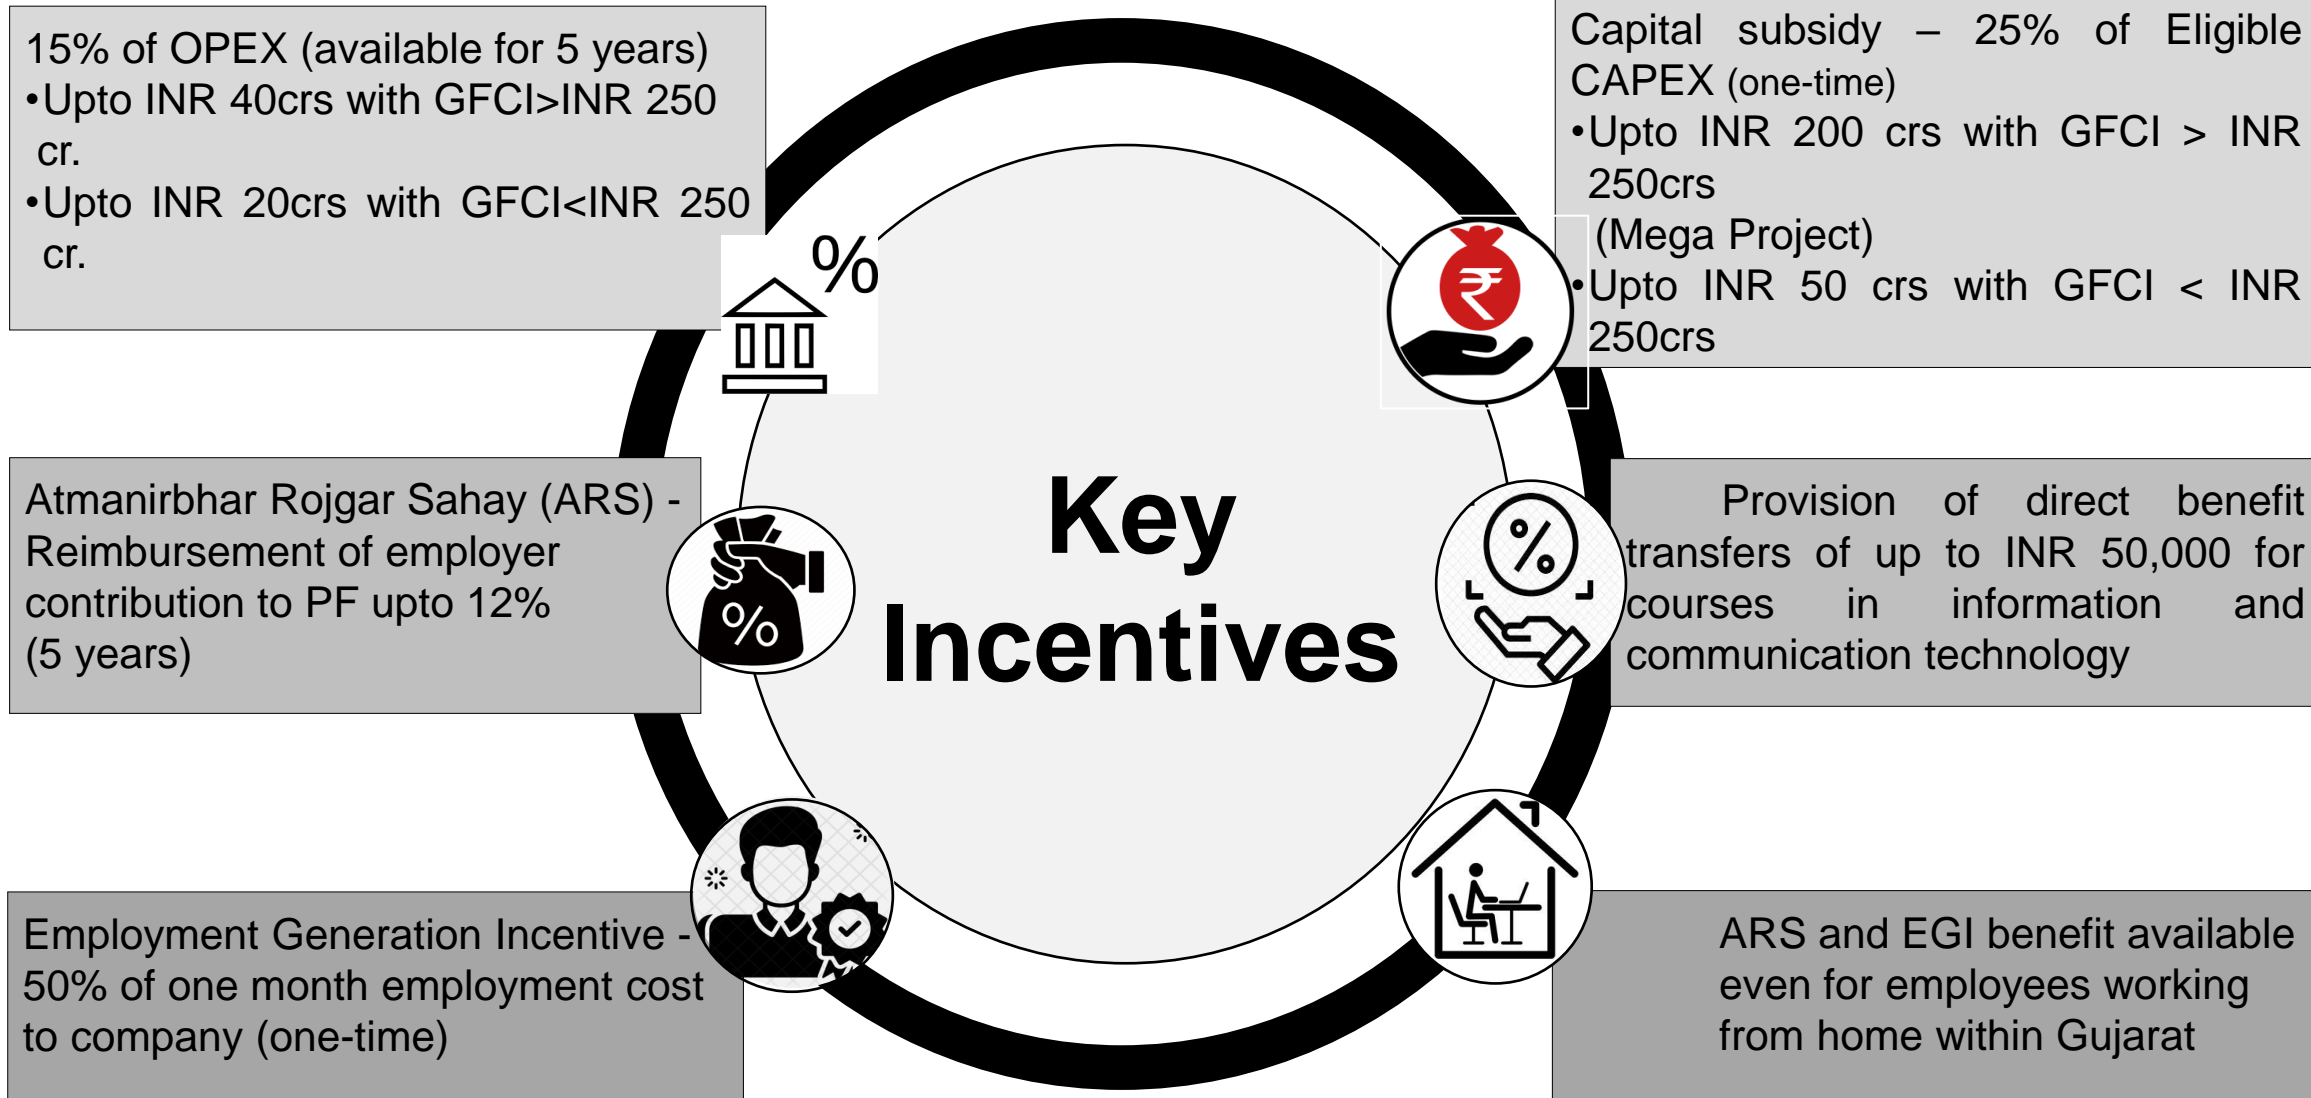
15% of OPEX (available for 5 years)
•Upto INR 40crs with GFCI>INR 250 cr.
•Upto INR 20crs with GFCI<INR 250 cr.

Capital subsidy – 25% of Eligible CAPEX (one-time)
•Upto INR 200 crs with GFCI > INR 250crs (Mega Project)
•Upto INR 50 crs with GFCI < INR 250crs

%

₹

Key Incentives

Atmanirbhar Rojgar Sahay (ARS) - Reimbursement of employer contribution to PF upto 12% (5 years)

%

Provision of direct benefit transfers of up to INR 50,000 for courses in information and communication technology

%

Employment Generation Incentive - 50% of one month employment cost to company (one-time)

ARS and EGI benefit available even for employees working from home within Gujarat